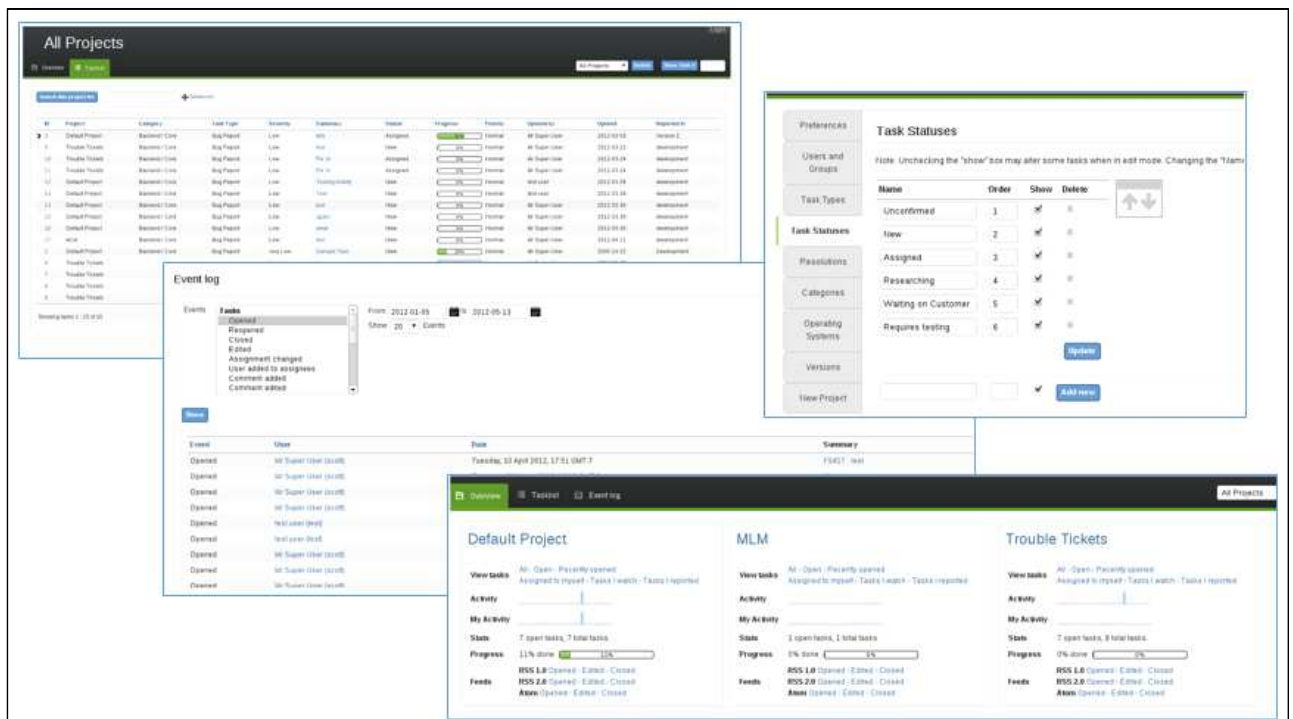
All Projects

Overview Tasklist

All Projects

Task Statuses

Note: Unchecking the "show" box may alter some tasks when in edit mode. Changing the "Nam

Preferences
Users and Groups
Task Types
Task Statuses
Resolutions
Categories
Operating Systems
Versions
New Project

| Name | Order | Show | Delete |
|---|---|---|---|
| Unconfirmed | 1 | ✔ | |
| New | 2 | ✔ | |
| Assigned | 3 | ✔ | |
| Researching | 4 | ✔ | |
| Waiting on Customer | 5 | ✔ | |
| Requires testing | 6 | ✔ | |

Update

Add new

Event log

Events Tasks
Opened
Reopened
Closed
Edited
Assignment changed
User added to assignees
Comment added
Comment edited

From 2012-01-05 To 2012-05-13
Show 20 Events

Show

| Event | User | Date | Summary |
|---|---|---|---|
| Opened | Mr Super User (super) | Tuesday, 10 April 2012, 17:51 GMT-7 | FS#17 : test |
| Opened | Mr Super User (super) | | |
| Opened | Mr Super User (super) | | |
| Opened | Mr Super User (super) | | |
| Opened | test user (test) | | |
| Opened | test user (test) | | |
| Opened | Mr Super User (super) | | |
| Opened | Mr Super User (super) | | |
| Opened | Mr Super User (super) | | |

Overview Tasklist Event log

All Projects

Default Project
View tasks All · Open · Recently opened
Assigned to myself · Tasks I watch · Tasks I reported
Activity
My Activity
Stats 7 open tasks, 7 total tasks
Progress 11% done 11%
Feeds RSS 1.0 Opened · Edited · Closed
RSS 2.0 Opened · Edited · Closed
Atom Opened · Edited · Closed

MLM
View tasks All · Open · Recently opened
Assigned to myself · Tasks I watch · Tasks I reported
Activity
My Activity
Stats 1 open tasks, 1 total tasks
Progress 0% done 0%
Feeds RSS 1.0 Opened · Edited · Closed
RSS 2.0 Opened · Edited · Closed
Atom Opened · Edited · Closed

Trouble Tickets
View tasks All · Open · Recently opened
Assigned to myself · Tasks I watch · Tasks I reported
Activity
My Activity
Stats 7 open tasks, 8 total tasks
Progress 0% done 0%
Feeds RSS 1.0 Opened · Edited · Closed
RSS 2.0 Opened · Edited · Closed
Atom Opened · Edited · Closed